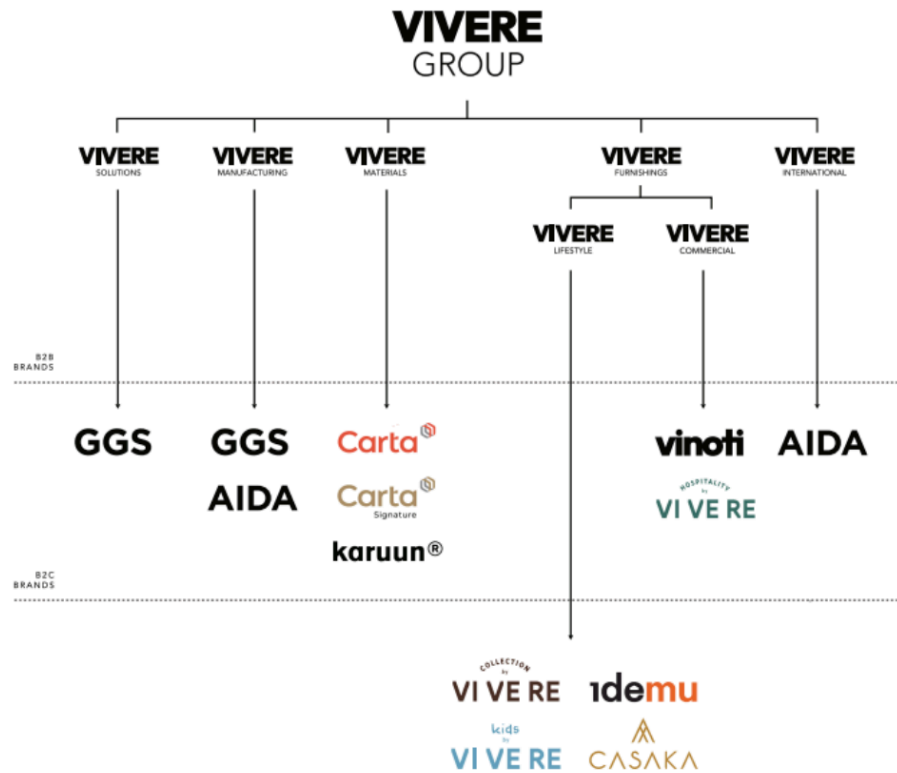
VIVERE
GROUP

VIVERE
SOLUTIONS

VIVERE
MANUFACTURING

VIVERE
MATERIALS

VIVERE
FURNISHINGS

VIVERE
INTERNATIONAL

VIVERE
LIFESTYLE

VIVERE
COMMERCIAL

B2B
BRANDS

GGS

GGS
AIDA

Carta
Carta Signature
karuun®

vinoti
HOSPITALITY by VI VE RE

AIDA

B2C
BRANDS

COLLECTION by VI VE RE

idemu

kids by VI VE RE

CASAKA